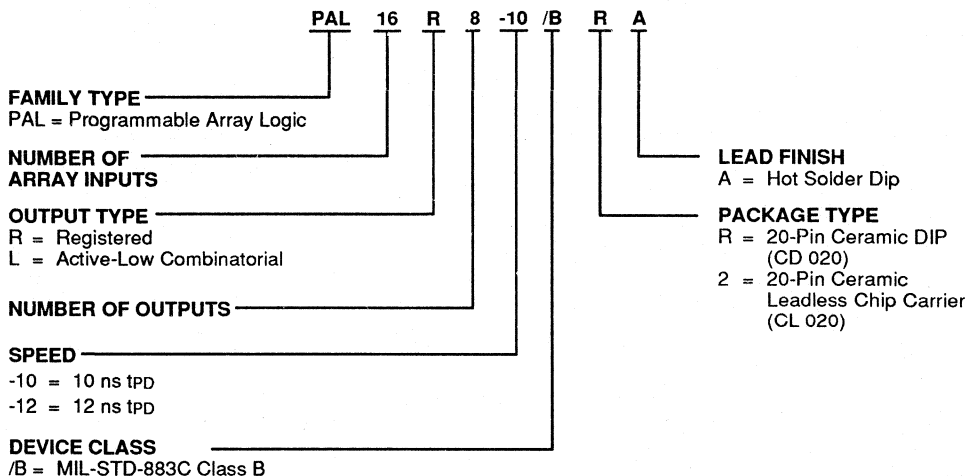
PAL 16 R 8 -10 /B R A

FAMILY TYPE
PAL = Programmable Array Logic

NUMBER OF ARRAY INPUTS

OUTPUT TYPE
R = Registered
L = Active-Low Combinatorial

NUMBER OF OUTPUTS

SPEED
-10 = 10 ns $t_{PD}$
-12 = 12 ns $t_{PD}$

DEVICE CLASS
/B = MIL-STD-883C Class B

LEAD FINISH
A = Hot Solder Dip

PACKAGE TYPE
R = 20-Pin Ceramic DIP (CD 020)
2 = 20-Pin Ceramic Leadless Chip Carrier (CL 020)